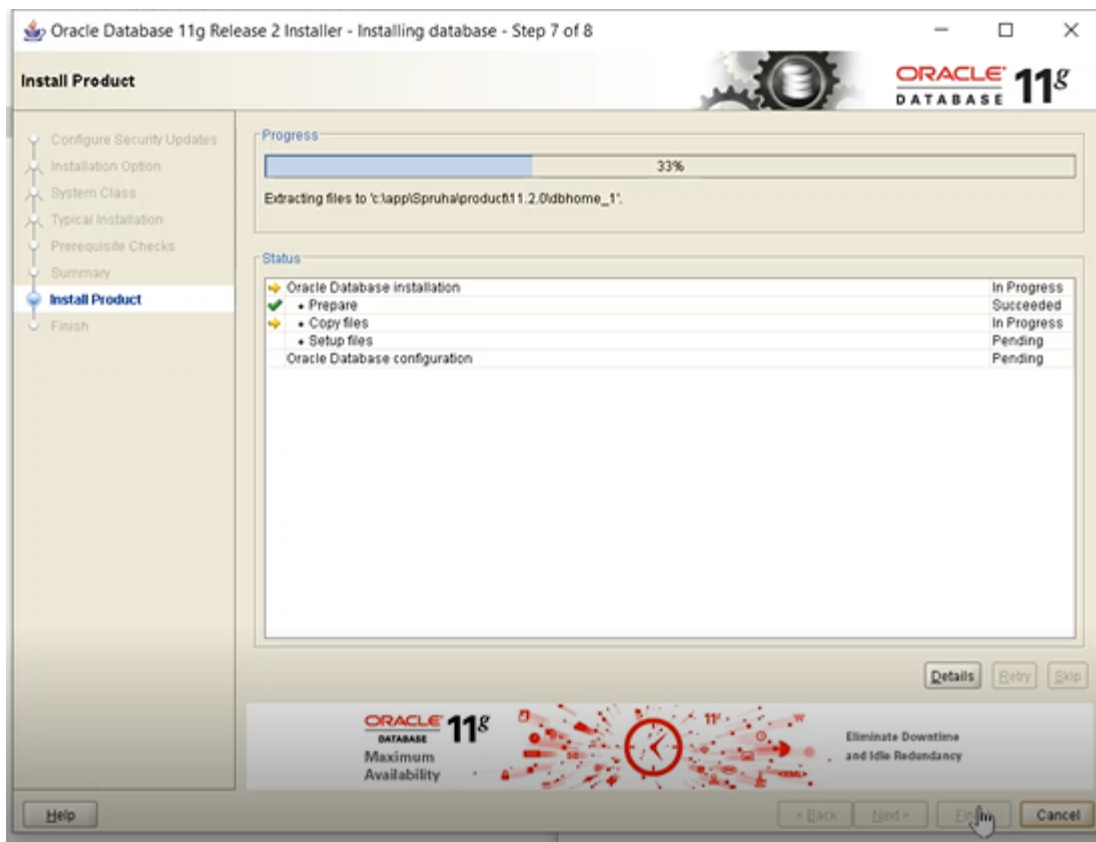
Oracle Database 11g Release 2 Installer - Installing database - Step 7 of 8

Install Product

ORACLE DATABASE 11g

Configure Security Updates
Installation Option
System Class
Typical Installation
Prerequisite Checks
Summary
Install Product
Finish

Progress

33%

Extracting files to 'c:\app\Spruha\product\11.2.0\dbhome_1'.

Status

| | |
|---|---|
| Oracle Database installation | In Progress |
| • Prepare | Succeeded |
| • Copy files | In Progress |
| • Setup files | Pending |
| Oracle Database configuration | Pending |

Details Retry Skip

ORACLE DATABASE 11g Maximum Availability

11g

Eliminate Downtime and Idle Redundancy

Help

< Back Next > Finish Cancel